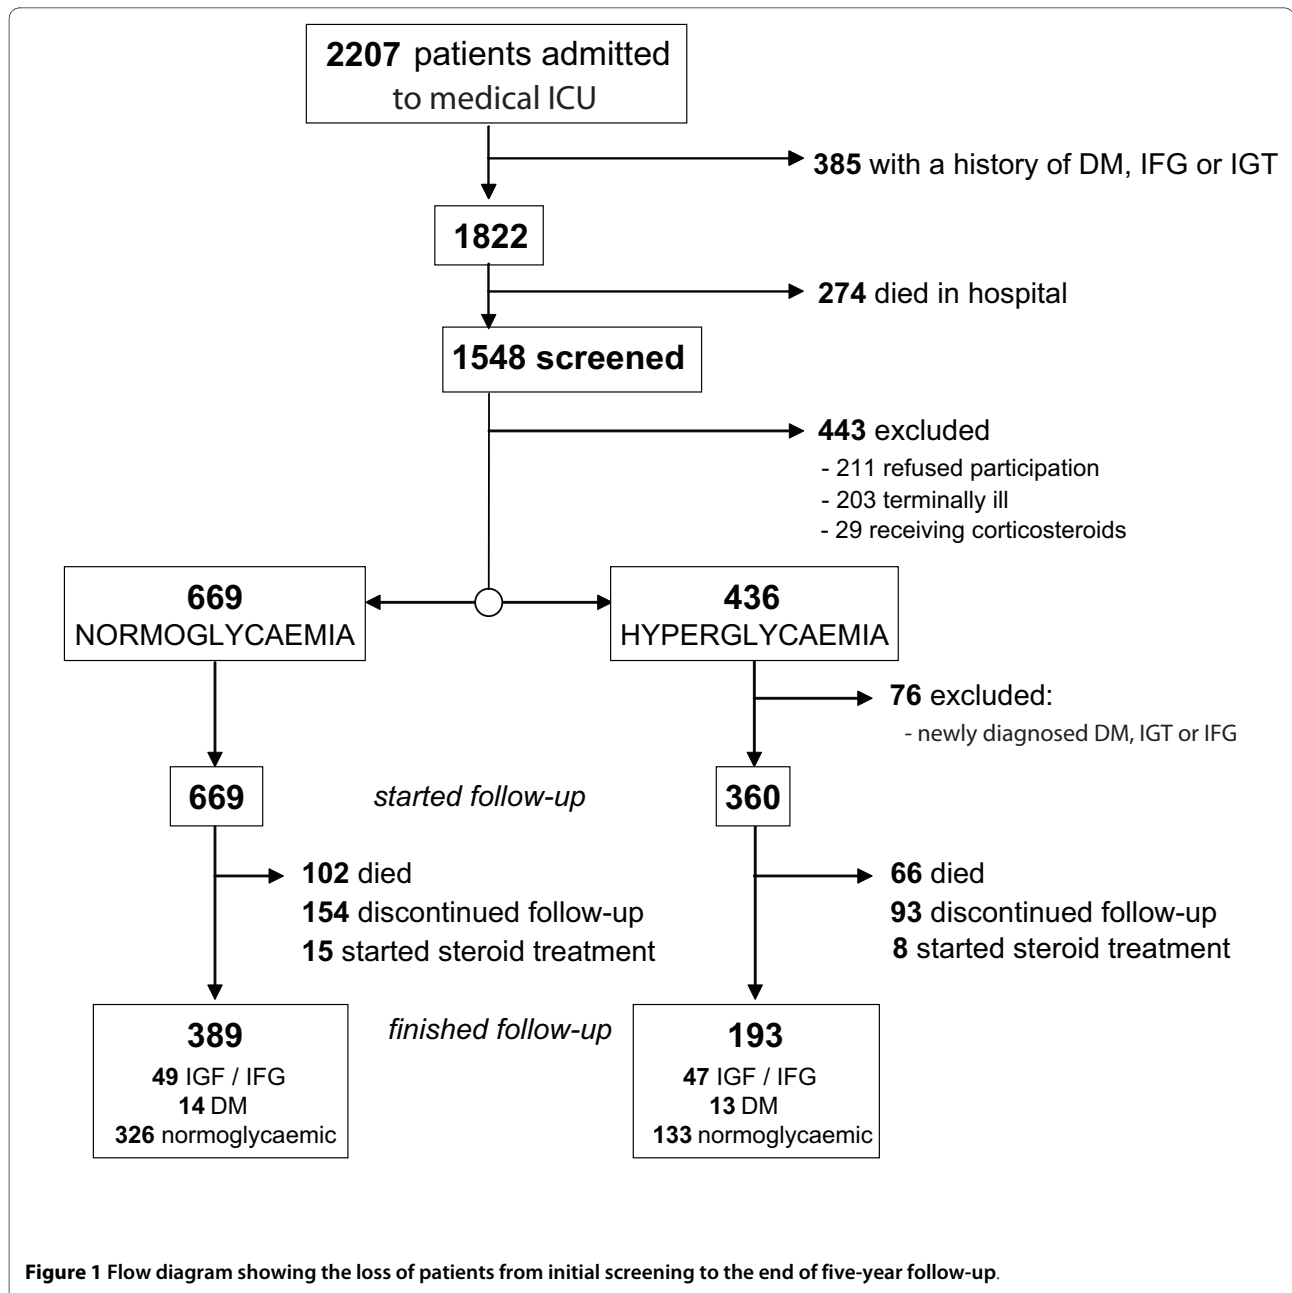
2207 patients admitted to medical ICU

385 with a history of DM, IFG or IGT

1822

274 died in hospital

1548 screened

443 excluded
- 211 refused participation
- 203 terminally ill
- 29 receiving corticosteroids

669 NORMOGLYCAEMIA

436 HYPERGLYCAEMIA

76 excluded:
- newly diagnosed DM, IGT or IFG

669

started follow-up

360

102 died
154 discontinued follow-up
15 started steroid treatment

66 died
93 discontinued follow-up
8 started steroid treatment

389
49 IGF / IFG
14 DM
326 normoglycaemic

finished follow-up

193
47 IGF / IFG
13 DM
133 normoglycaemic

Figure 1 Flow diagram showing the loss of patients from initial screening to the end of five-year follow-up.